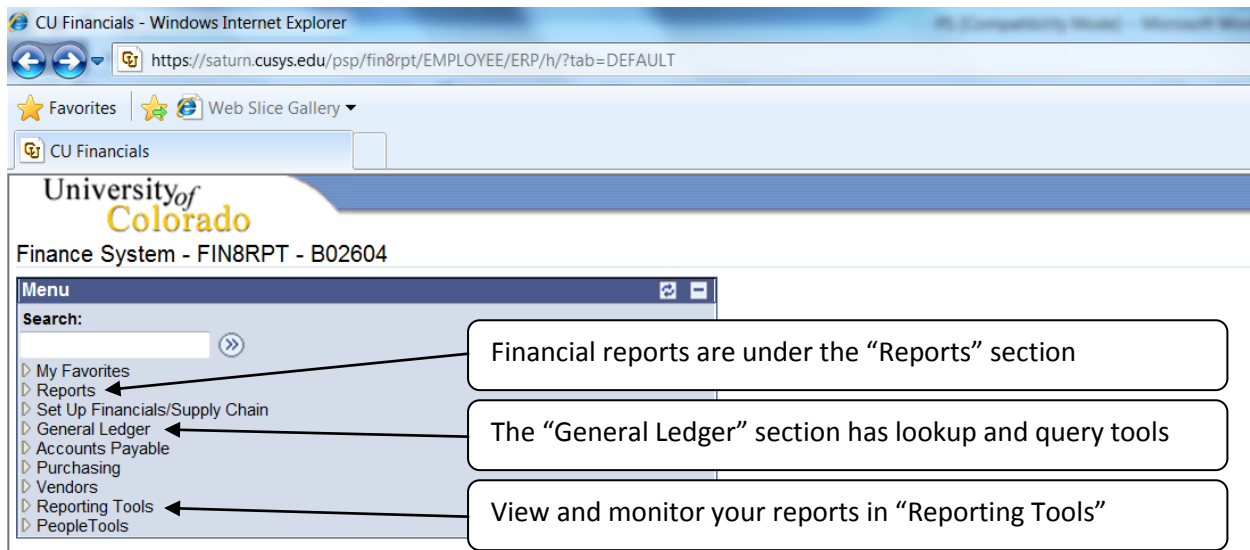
CU Financials - Windows Internet Explorer

https://saturn.cusys.edu/psp/fin8rpt/EMPLOYEE/ERP/h/?tab=DEFAULT

Favorites Web Slice Gallery

CU Financials

University of Colorado

Finance System - FIN8RPT - B02604

Menu

Search:

My Favorites
Reports
Set Up Financials/Supply Chain
General Ledger
Accounts Payable
Purchasing
Vendors
Reporting Tools
PeopleTools

Financial reports are under the “Reports” section

The “General Ledger” section has lookup and query tools

View and monitor your reports in “Reporting Tools”